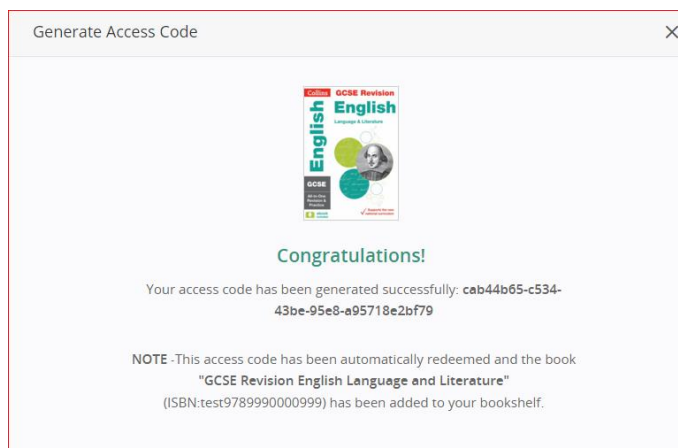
Generate Access Code

×

Collins GCSE Revision
English
Language & Literature
English
GCSE
All-in-One Revision & Practice

Congratulations!

Your access code has been generated successfully: **cab44b65-c534-43be-95e8-a95718e2bf79**

**NOTE** -This access code has been automatically redeemed and the book **"GCSE Revision English Language and Literature"** (ISBN:test9789990000999) has been added to your bookshelf.